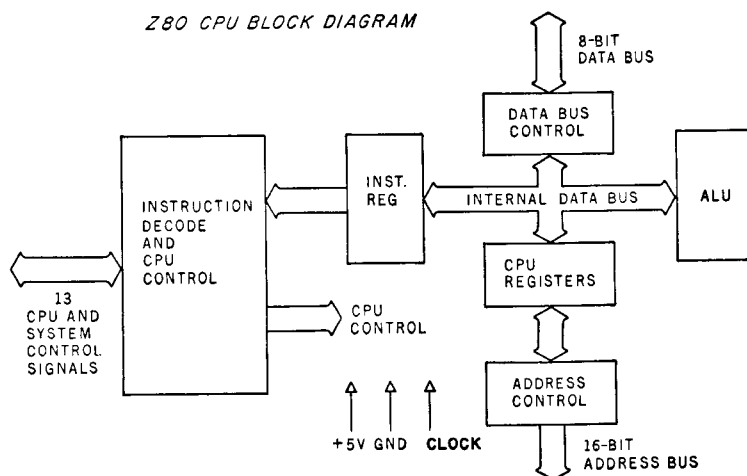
Z80 CPU BLOCK DIAGRAM

8-BIT DATA BUS

DATA BUS CONTROL

INSTRUCTION DECODE AND CPU CONTROL

INST. REG

INTERNAL DATA BUS

ALU

CPU REGISTERS

13 CPU AND SYSTEM CONTROL SIGNALS

CPU CONTROL

ADDRESS CONTROL

+5V GND CLOCK

16-BIT ADDRESS BUS